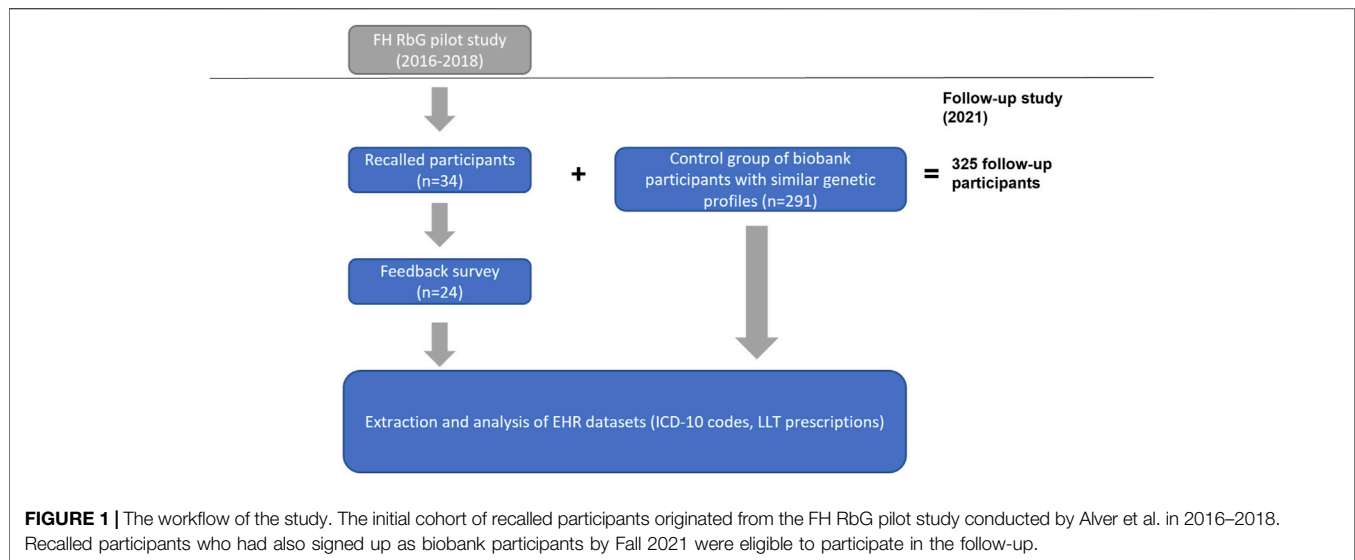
FH RbG pilot study (2016-2018)

Follow-up study (2021)

Recalled participants (n=34)

+

Control group of biobank participants with similar genetic profiles (n=291)

=

325 follow-up participants

Feedback survey (n=24)

Extraction and analysis of EHR datasets (ICD-10 codes, LLT prescriptions)

**FIGURE 1 |** The workflow of the study. The initial cohort of recalled participants originated from the FH RbG pilot study conducted by Alver et al. in 2016–2018. Recalled participants who had also signed up as biobank participants by Fall 2021 were eligible to participate in the follow-up.